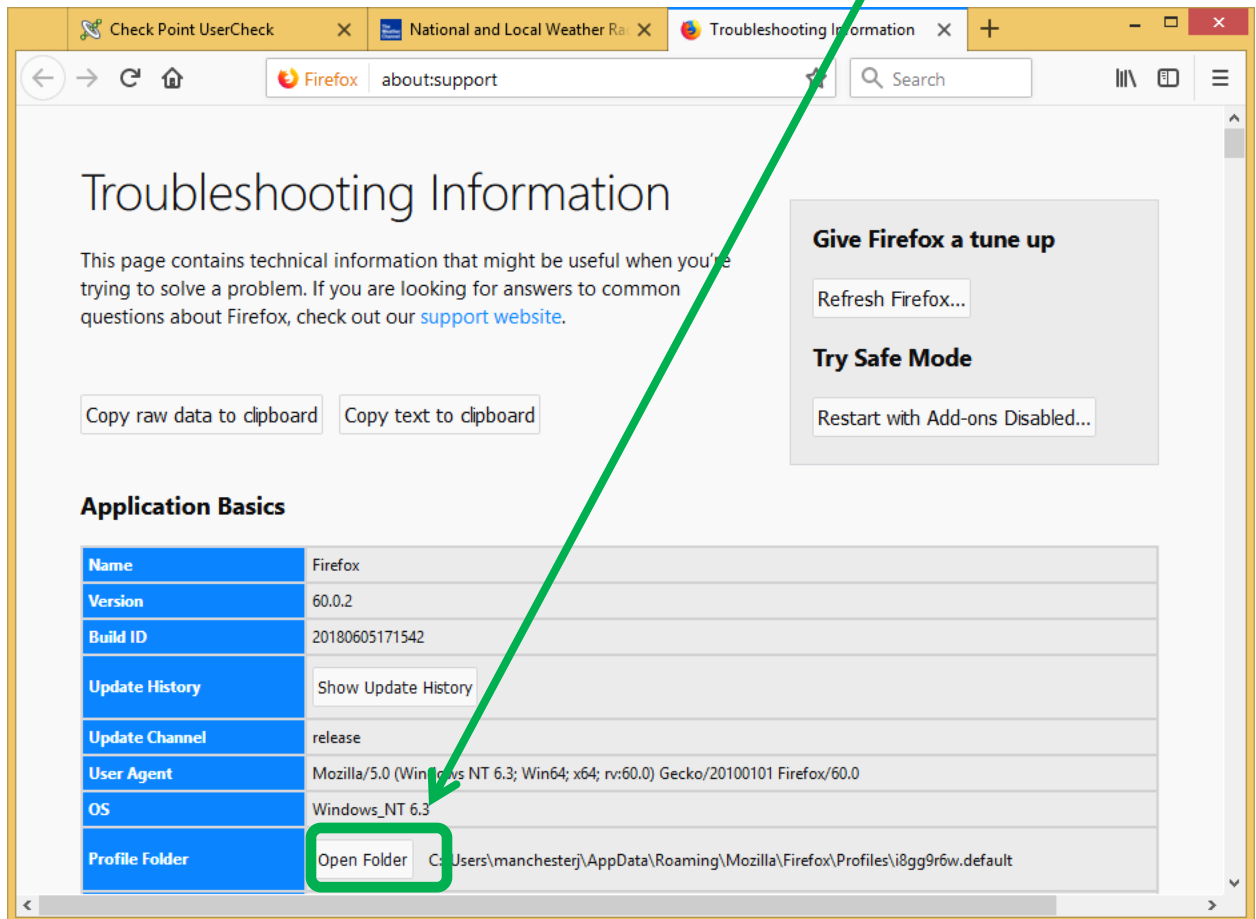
Check Point UserCheck
National and Local Weather Ra
Troubleshooting Information

Firefox about:support
Search

Troubleshooting Information

This page contains technical information that might be useful when you're trying to solve a problem. If you are looking for answers to common questions about Firefox, check out our support website.

Copy raw data to clipboard
Copy text to clipboard

Give Firefox a tune up
Refresh Firefox...
Try Safe Mode
Restart with Add-ons Disabled...

Application Basics

| Name | Firefox |
|---|---|
| Version | 60.0.2 |
| Build ID | 20180605171542 |
| Update History | Show Update History |
| Update Channel | release |
| User Agent | Mozilla/5.0 (Windows NT 6.3; Win64; x64; rv:60.0) Gecko/20100101 Firefox/60.0 |
| OS | Windows_NT 6.3 |
| Profile Folder | Open Folder C:\Users\manchesterj\AppData\Roaming\Mozilla\Firefox\Profiles\i8gg9r6w.default |